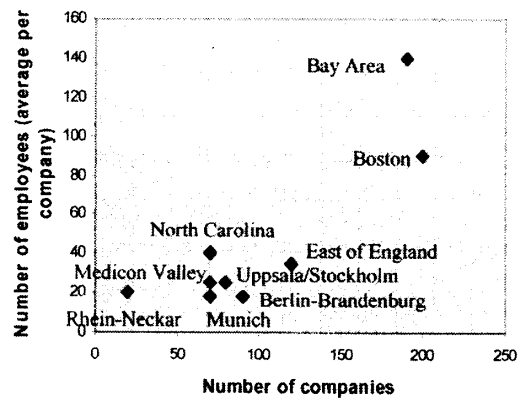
Number of employees (average per company)

160
140
120
100
80
60
40
20
0

Bay Area
Boston
North Carolina
East of England
Medicon Valley
Uppsala/Stockholm
Berlin-Brandenburg
Rhein-Neckar
Munich

0 50 100 150 200 250

Number of companies